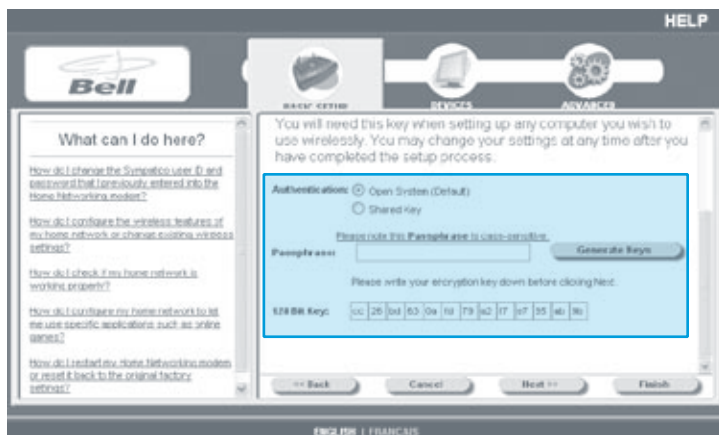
HELP

Bell

BASIC SETUP

DEVICES

ADVANCED

What can I do here?

How do I change the Sympatico user ID and password that I previously entered into the Home Networking modem?

How do I configure the wireless features of my home network or change existing wireless settings?

How do I check if my home network is working properly?

How do I configure my home network to let me use specific applications such as online games?

How do I restart my Home Networking modem or reset it back to the original factory settings?

You will need this key when setting up any computer you wish to use wirelessly. You may change your settings at any time after you have completed the setup process.

Authentication: Open System (Default)

Shared Key

Please note this Passphrase is case-sensitive.

Passphrase:

Generate Keys

Please write your encryption key down before clicking Next.

128 Bit Key:

| cc | 26 | bd | 63 | 0a | fd | 79 | a2 | f7 | a7 | 55 | ab | 9b |
|---|---|---|---|---|---|---|---|---|---|---|---|---|

<< Back

Cancel

Next >>

Finish

ENGLISH | FRANCAIS